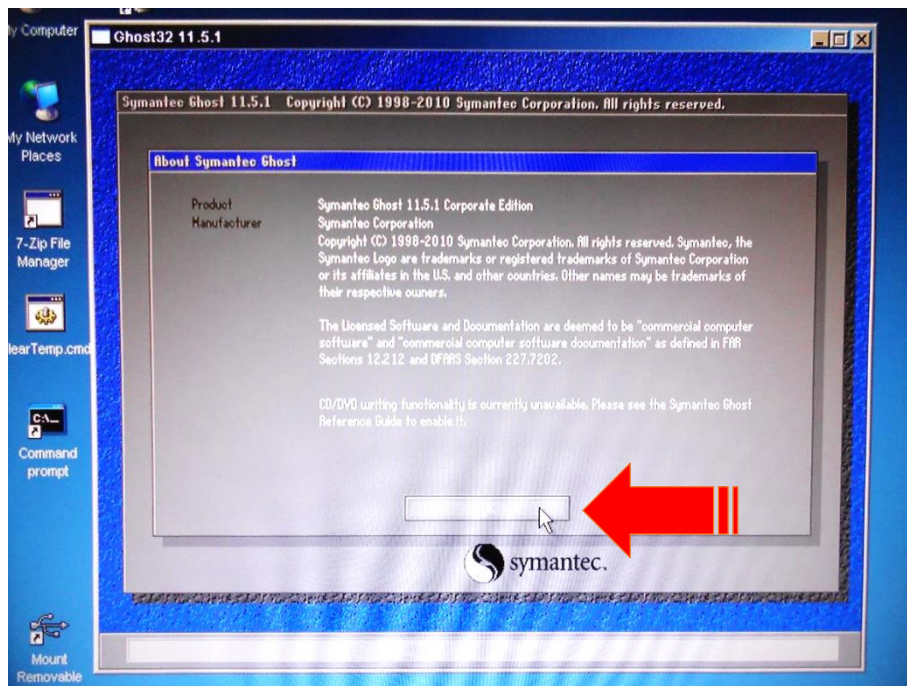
y Computer

Ghost32 11.5.1

Symantec Ghost 11.5.1 Copyright (C) 1998-2010 Symantec Corporation. All rights reserved.

About Symantec Ghost

Product
Manufacturer

Symantec Ghost 11.5.1 Corporate Edition
Symantec Corporation
Copyright (C) 1998-2010 Symantec Corporation. All rights reserved. Symantec, the Symantec Logo are trademarks or registered trademarks of Symantec Corporation or its affiliates in the U.S. and other countries. Other names may be trademarks of their respective owners.

The Licensed Software and Documentation are deemed to be "commercial computer software" and "commercial computer software documentation" as defined in FAR Sections 12.212 and DFARS Section 227.7202.

CD/DVD writing functionality is currently unavailable. Please see the Symantec Ghost Reference Guide to enable it.

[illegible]

symantec.

My Network Places

7-Zip File Manager

learTemp.cmd

Command prompt

Mount Removable